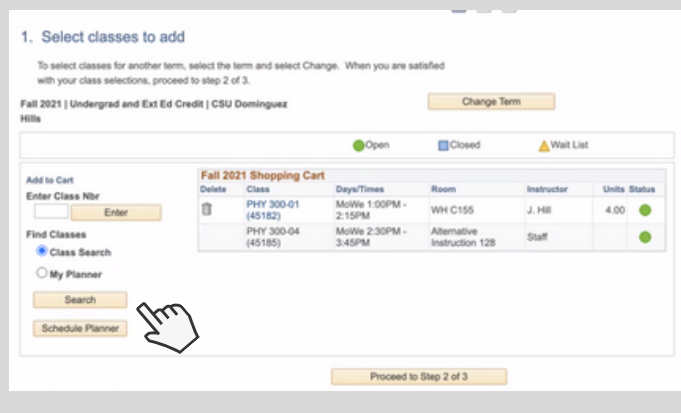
1. Select classes to add

To select classes for another term, select the term and select Change. When you are satisfied with your class selections, proceed to step 2 of 3.

Fall 2021 | Undergrad and Ext Ed Credit | CSU Dominguez Hills

Change Term

Open Closed Wait List

Add to Cart
Enter Class Nbr
Enter
Find Classes
Class Search
My Planner
Search
Schedule Planner

Fall 2021 Shopping Cart

| Delete | Class | Days/Times | Room | Instructor | Units | Status |
|---|---|---|---|---|---|---|
| | PHY 300-01 (45182) | MoWe 1:00PM - 2:15PM | WH C155 | J. Hill | 4.00 | |
| | PHY 300-04 (45185) | MoWe 2:30PM - 3:45PM | Alternative Instruction 128 | Staff | | |

Proceed to Step 2 of 3